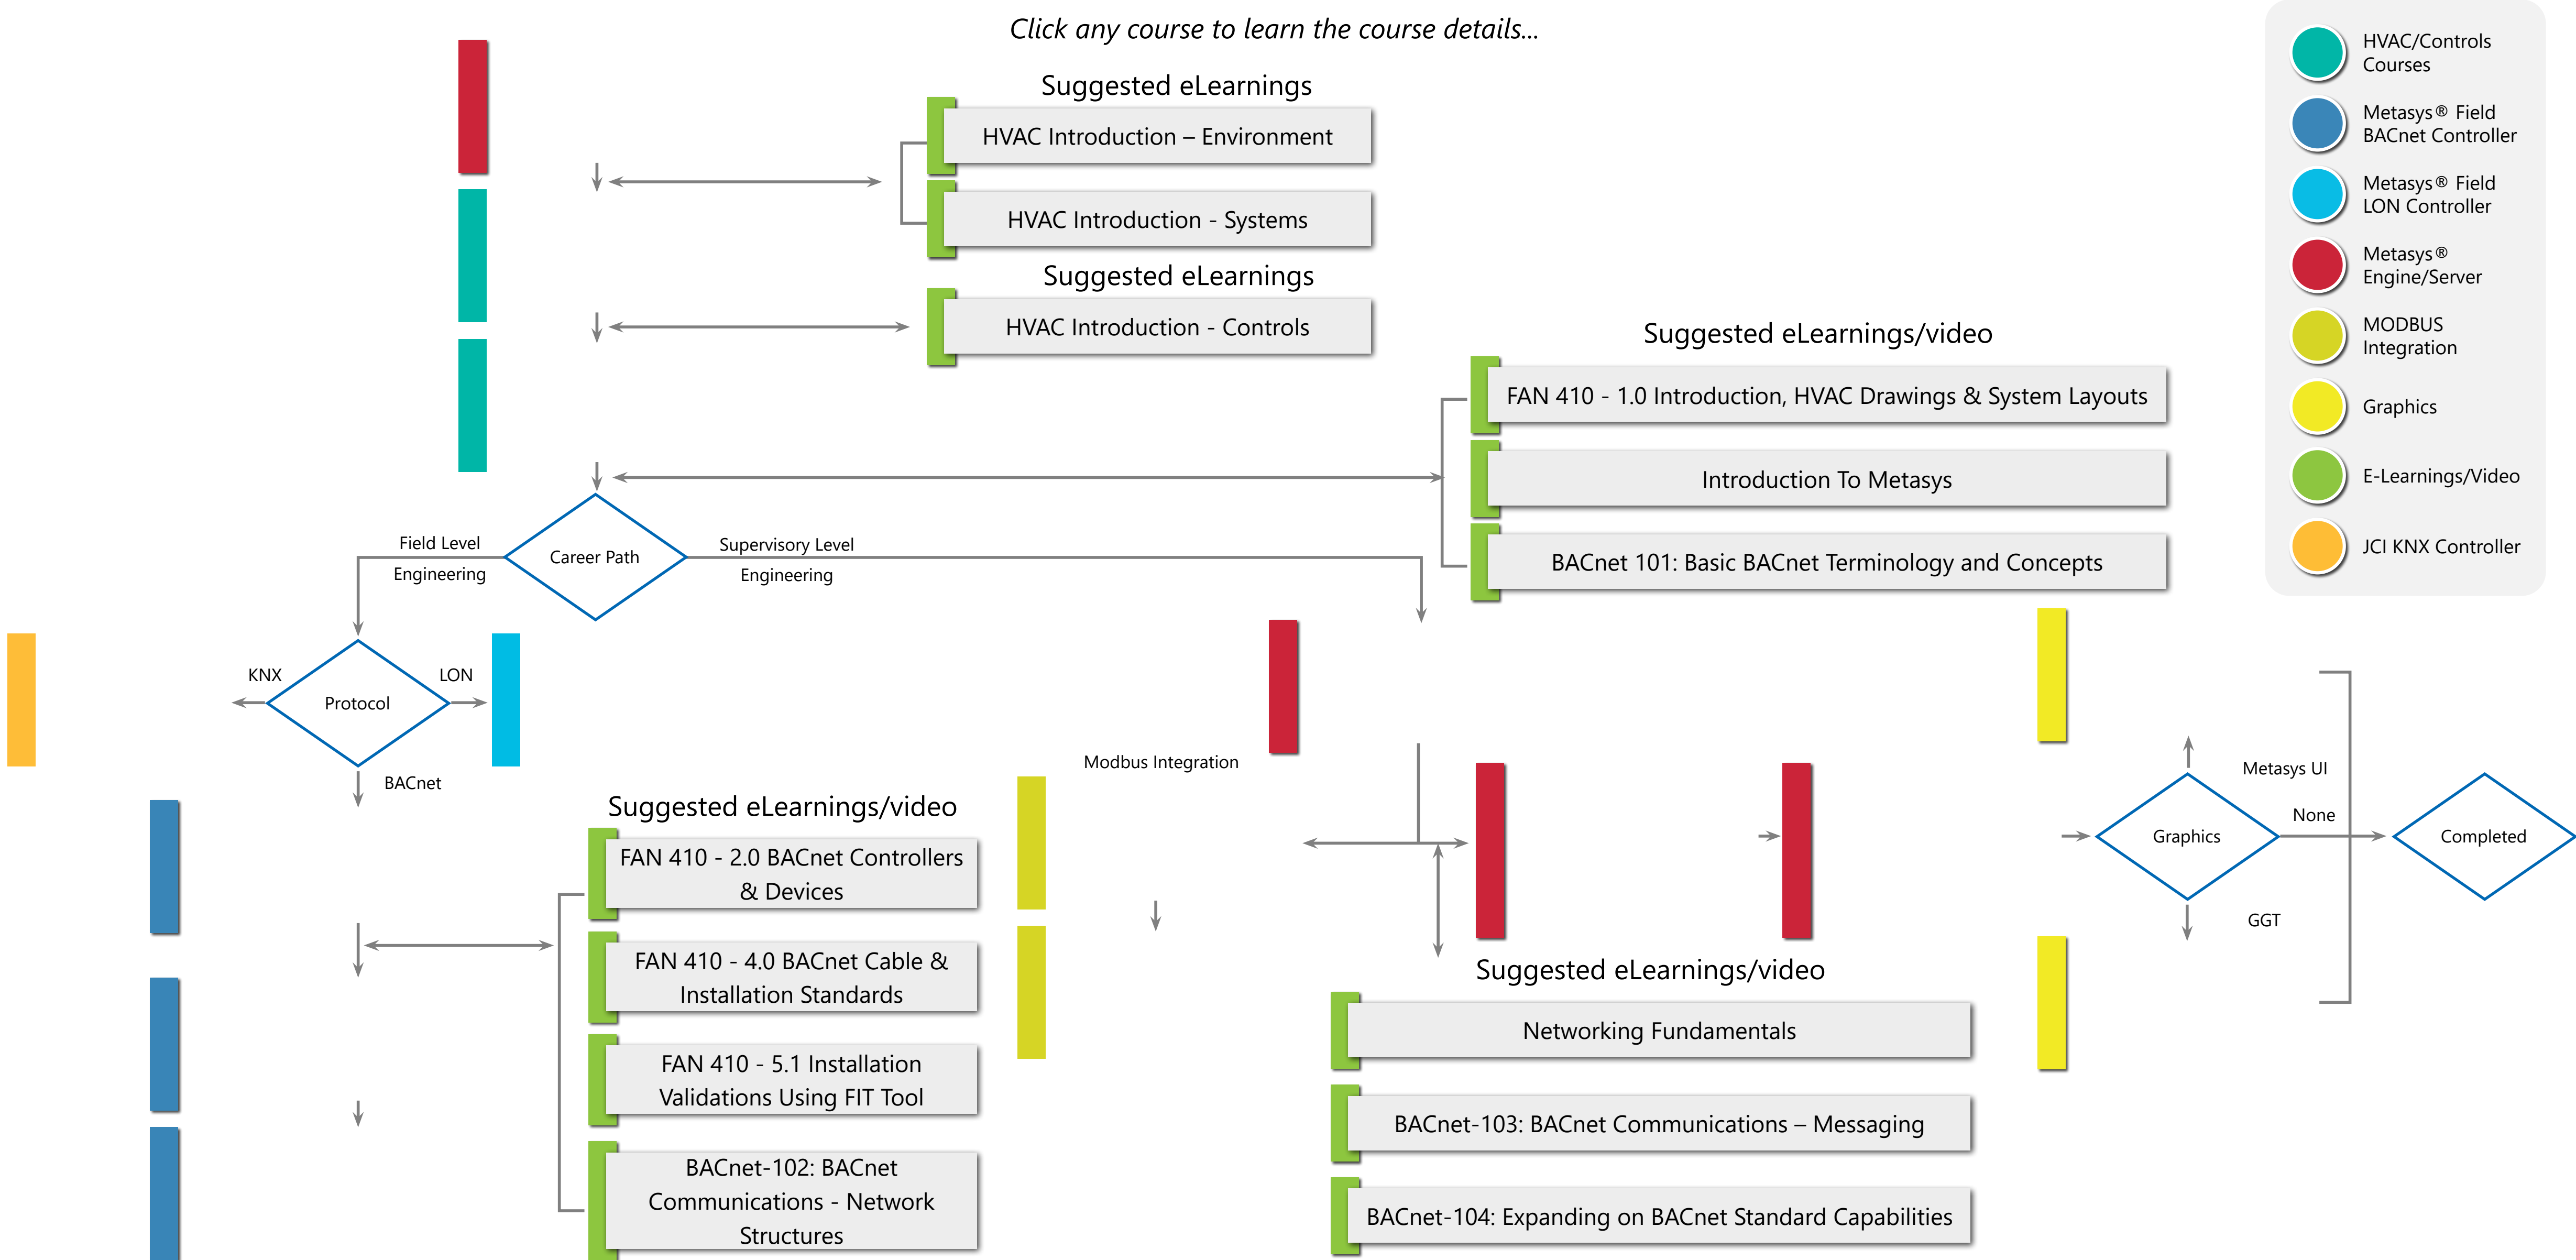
Click any course to learn the course details...

Suggested eLearnings

HVAC Introduction – Environment

HVAC Introduction - Systems

Suggested eLearnings

HVAC Introduction - Controls

HVAC/Controls Courses

Metasys® Field BACnet Controller

Metasys® Field LON Controller

Metasys® Engine/Server

MODBUS Integration

Graphics

E-Learnings/Video

JCI KNX Controller

Suggested eLearnings/video

FAN 410 - 1.0 Introduction, HVAC Drawings & System Layouts

Introduction To Metasys

BACnet 101: Basic BACnet Terminology and Concepts

Field Level Engineering

Career Path

Supervisory Level Engineering

KNX

Protocol

LON

BACnet

Modbus Integration

Suggested eLearnings/video

FAN 410 - 2.0 BACnet Controllers & Devices

FAN 410 - 4.0 BACnet Cable & Installation Standards

FAN 410 - 5.1 Installation Validations Using FIT Tool

BACnet-102: BACnet Communications - Network Structures

Metasys UI

None

Graphics

Completed

GGT

Suggested eLearnings/video

Networking Fundamentals

BACnet-103: BACnet Communications – Messaging

BACnet-104: Expanding on BACnet Standard Capabilities